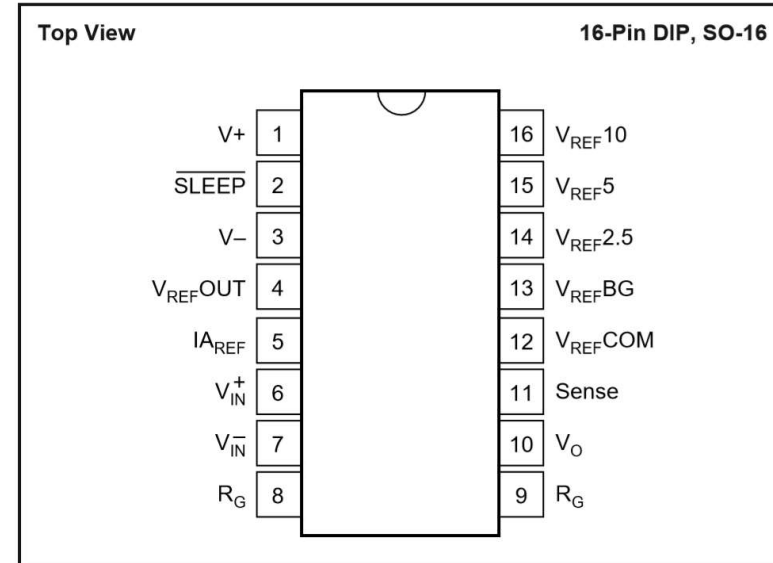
Top View

16-Pin DIP, SO-16

| Pin name | Pin | Pin | Pin name |
|---|---|---|---|
| V+ | 1 | 16 | $V_{REF}10$ |
| $\overline{SLEEP}$ | 2 | 15 | $V_{REF}5$ |
| V– | 3 | 14 | $V_{REF}2.5$ |
| $V_{REF}OUT$ | 4 | 13 | $V_{REF}BG$ |
| $IA_{REF}$ | 5 | 12 | $V_{REF}COM$ |
| $V_{IN}^{+}$ | 6 | 11 | Sense |
| $V_{IN}^{-}$ | 7 | 10 | $V_O$ |
| $R_G$ | 8 | 9 | $R_G$ |